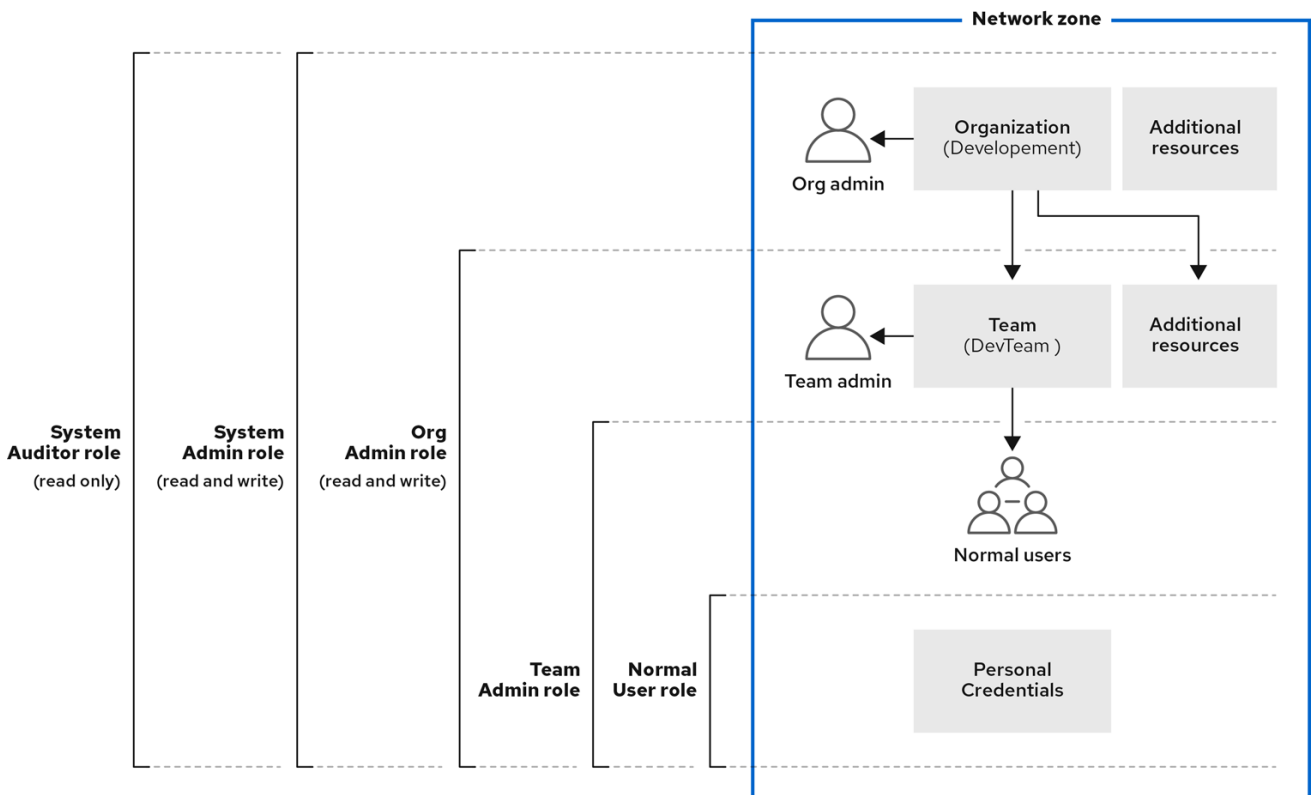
Network zone

Org admin

Organization
(Developement)

Additional resources

Team admin

Team
(DevTeam )

Additional resources

System Auditor role
(read only)

System Admin role
(read and write)

Org Admin role
(read and write)

Normal users

Team Admin role

Normal User role

Personal Credentials